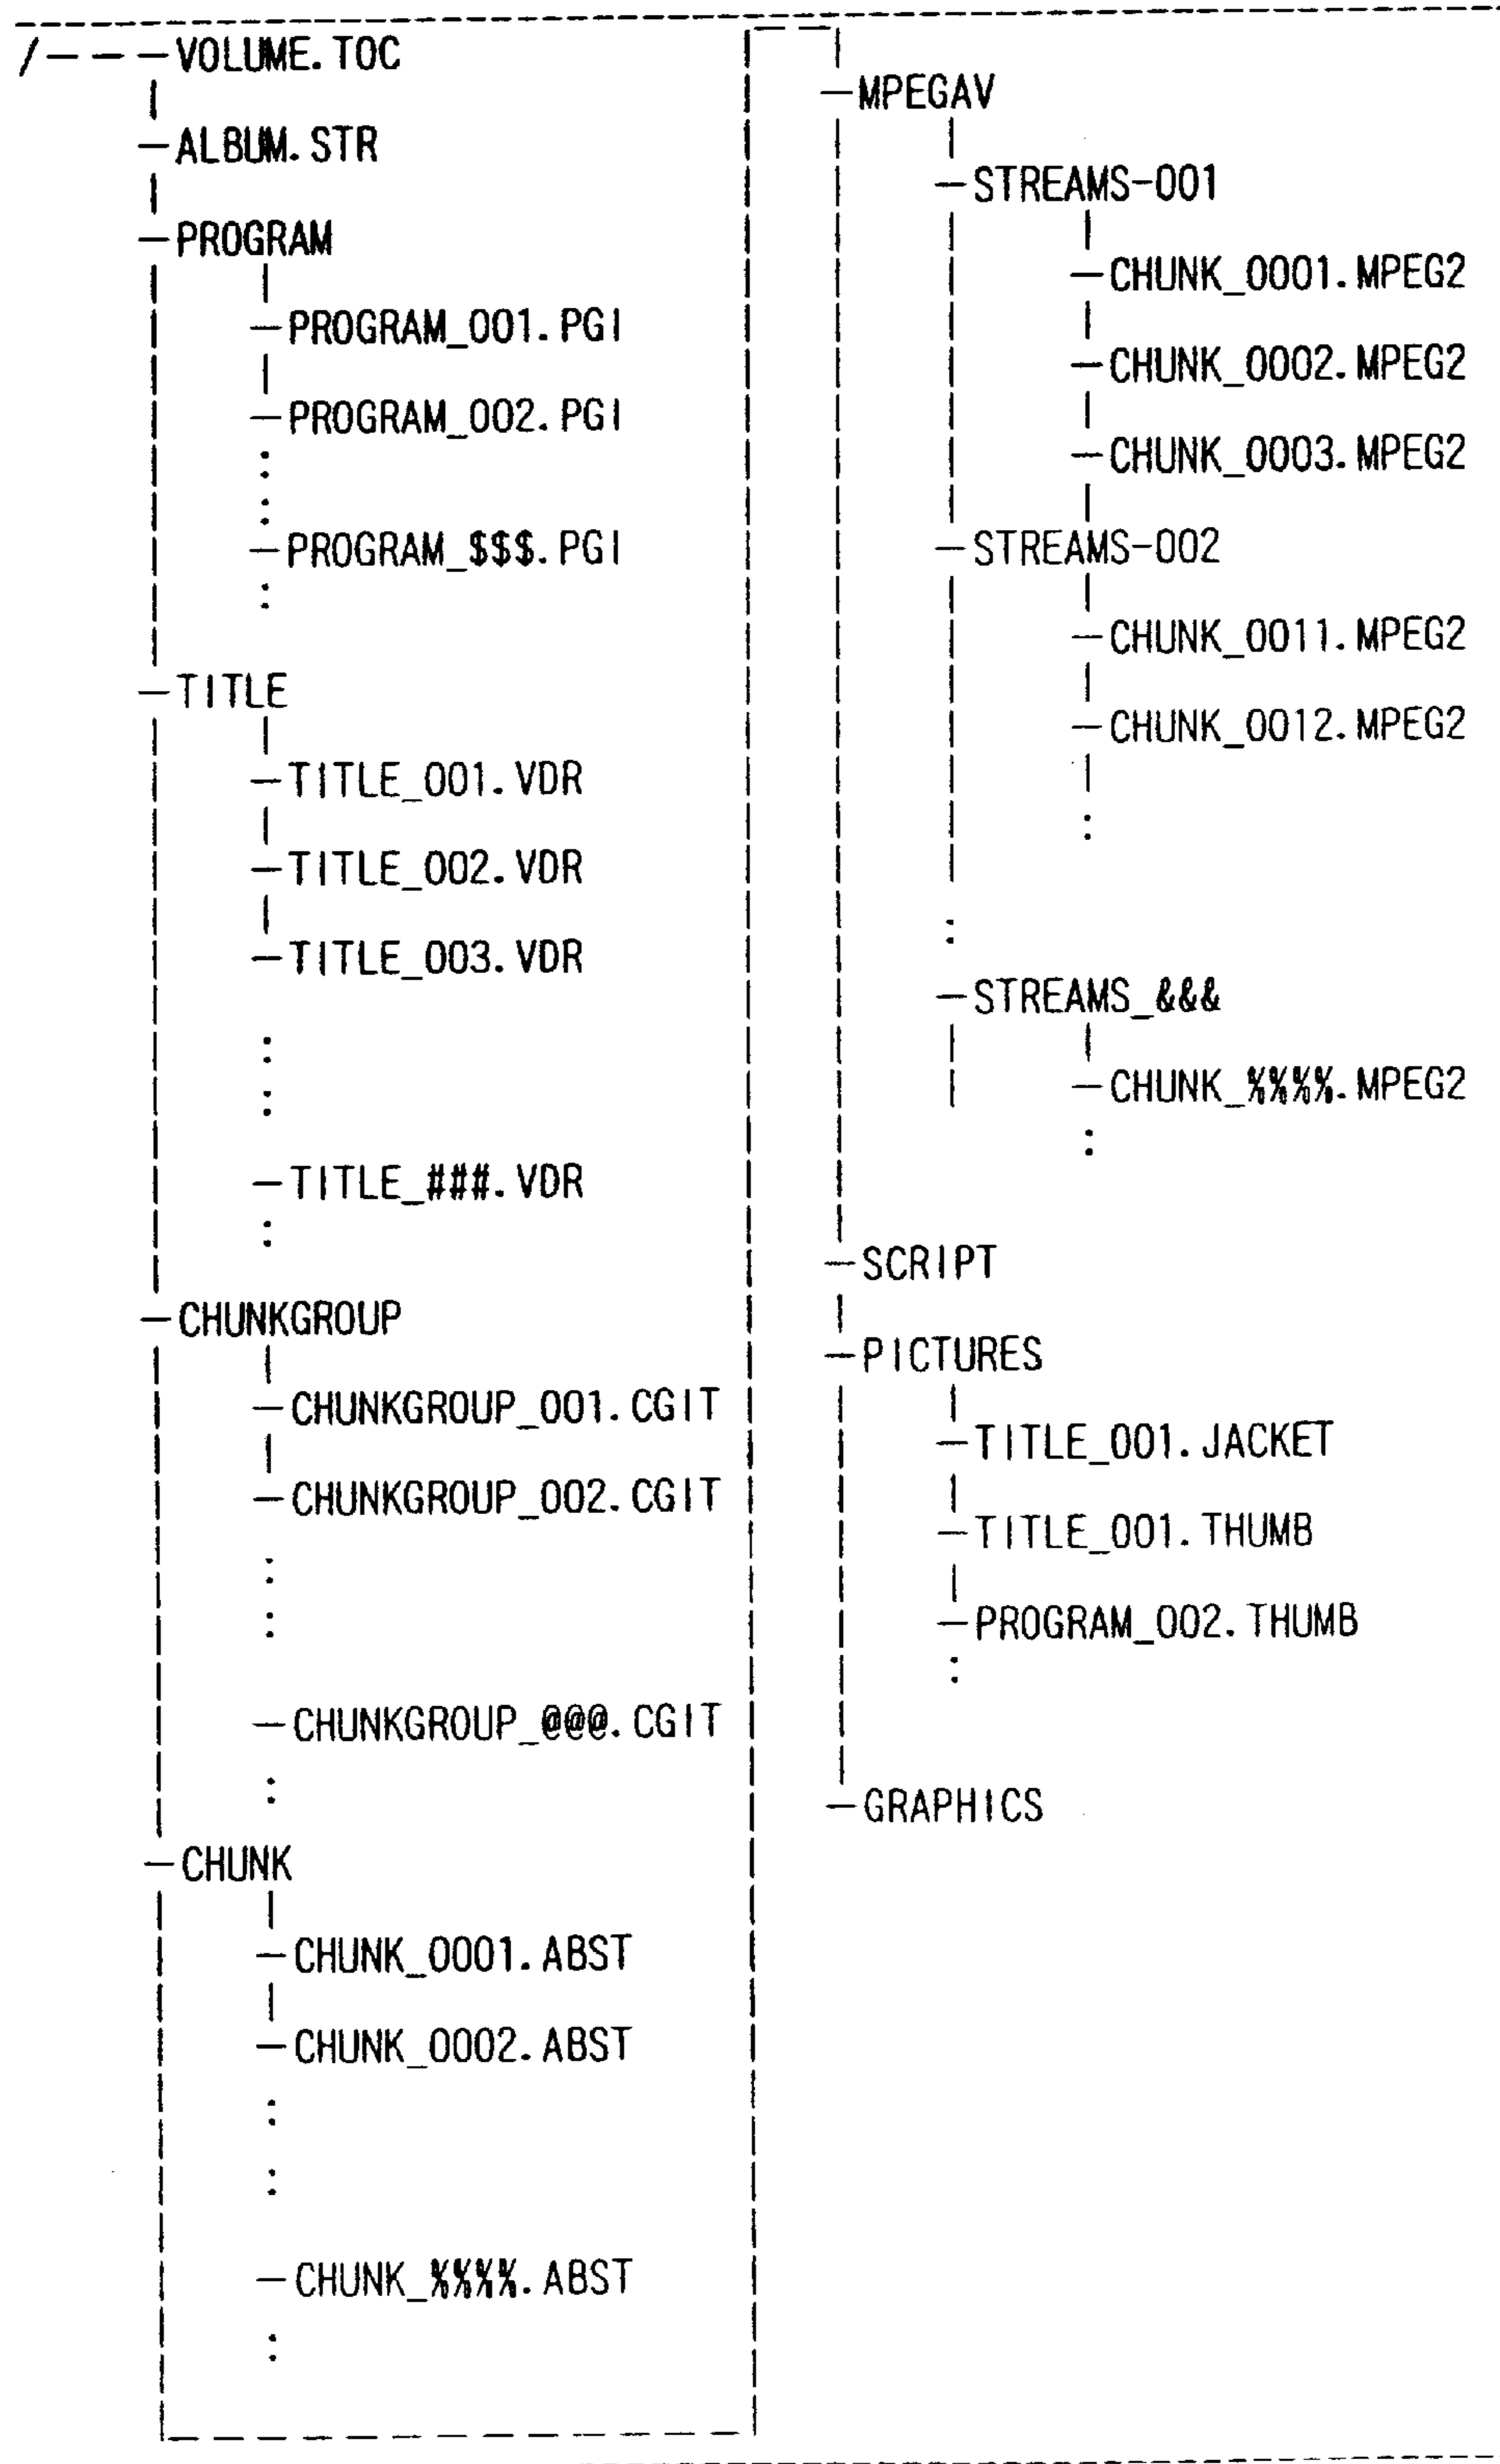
/VOLUME.TOC
ALBUM.STR
PROGRAM
PROGRAM_001.PGI
PROGRAM_002.PGI
:
:
PROGRAM_$$$.PGI
:
TITLE
TITLE_001.VDR
TITLE_002.VDR
TITLE_003.VDR
:
:
TITLE_###.VDR
:
CHUNKGROUP
CHUNKGROUP_001.CGIT
CHUNKGROUP_002.CGIT
:
:
CHUNKGROUP_@@@.CGIT
:
CHUNK
CHUNK_0001.ABST
CHUNK_0002.ABST
:
:
CHUNK_%%%%.ABST
:

MPEGAV
STREAMS-001
CHUNK_0001.MPEG2
CHUNK_0002.MPEG2
CHUNK_0003.MPEG2
STREAMS-002
CHUNK_0011.MPEG2
CHUNK_0012.MPEG2
:
:
STREAMS_&&&
CHUNK_%%%%.MPEG2
:
SCRIPT
PICTURES
TITLE_001.JACKET
TITLE_001.THUMB
PROGRAM_002.THUMB
:
GRAPHICS